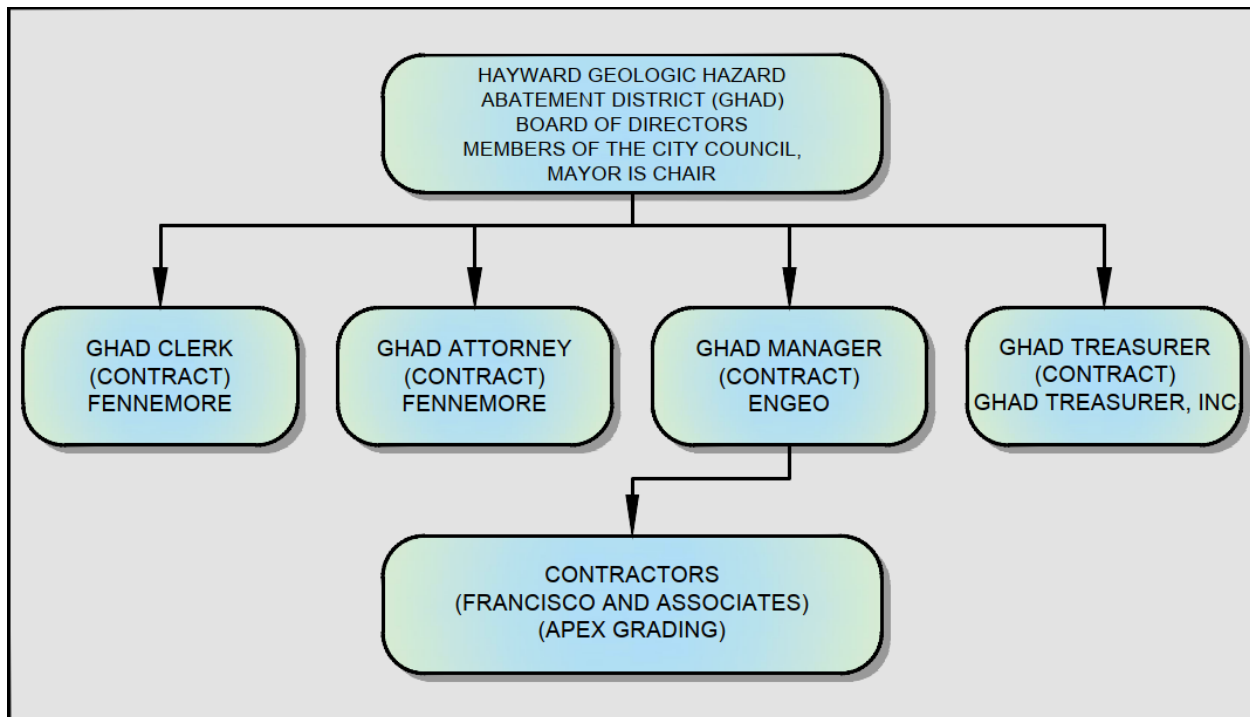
HAYWARD GEOLOGIC HAZARD ABATEMENT DISTRICT (GHAD) BOARD OF DIRECTORS MEMBERS OF THE CITY COUNCIL, MAYOR IS CHAIR

GHAD CLERK (CONTRACT) FENNEMORE

GHAD ATTORNEY (CONTRACT) FENNEMORE

GHAD MANAGER (CONTRACT) ENGEO

GHAD TREASURER (CONTRACT) GHAD TREASURER, INC

CONTRACTORS (FRANCISCO AND ASSOCIATES) (APEX GRADING)